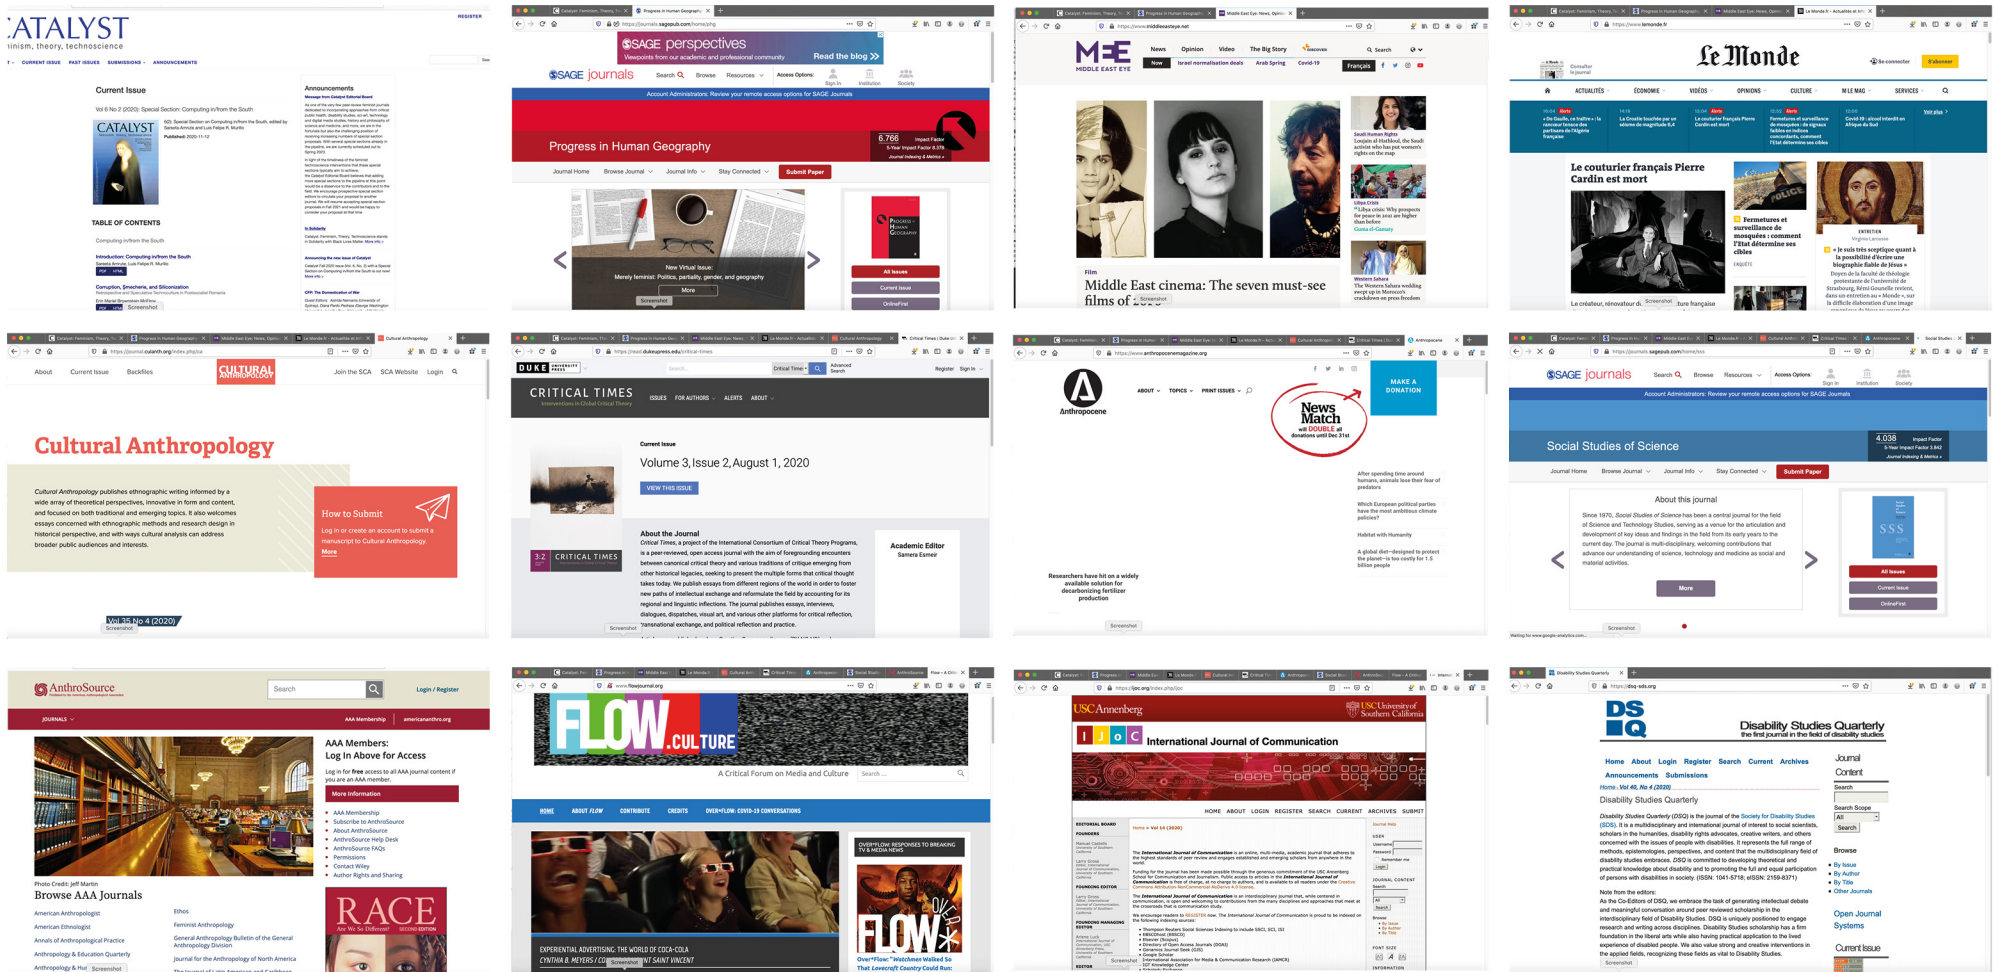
CATALYST
minism, theory, technoscience

REGISTER

CURRENT ISSUE PAST ISSUES SUBMISSIONS ANNOUNCEMENTS

Current Issue

Vol 6 No 2 (2020): Special Section: Computing in/from the South

CATALYST

TABLE OF CONTENTS

Computing in/from the South

Introduction: Computing in/from the South

Corruption, Smecherie, and Siliconization

Announcements

Screenshot

SAGE perspectives
Viewpoints from our academic and professional community
Read the blog

SAGE journals
Search Browse Resources Access Options:

Account Administrators: Review your remote access options for SAGE Journals

Progress in Human Geography

6.766 Impact Factor

Journal Home Browse Journal Journal Info Stay Connected Submit Paper

New Virtual Issue:
Merely feminist: Politics, partiality, gender, and geography
More

All Issues
Current Issue
OnlineFirst

Screenshot

ME MIDDLE EAST EYE
News Opinion Video The Big Story
Now Israel normalisation deals Arab Spring Covid-19
Français

Film
Middle East cinema: The seven must-see films of

Saudi Human Rights
Libya Crisis
Western Sahara

Screenshot

Le Monde

Se connecter S'abonner

ACTUALITÉS ÉCONOMIE VIDÉOS OPINIONS CULTURE M LE MAG SERVICES

Le couturier français Pierre Cardin est mort

Fermetures et surveillance de mosquées : comment l'Etat détermine ses cibles

ENTRETIEN

Screenshot

About Current Issue Backfiles
CULTURAL ANTHROPOLOGY
Join the SCA SCA Website Login

Cultural Anthropology

Cultural Anthropology publishes ethnographic writing informed by a wide array of theoretical perspectives, innovative in form and content, and focused on both traditional and emerging topics. It also welcomes essays concerned with ethnographic methods and research design in historical perspective, and with ways cultural analysis can address broader public audiences and interests.

How to Submit
Log in or create an account to submit a manuscript to Cultural Anthropology.
More

Vol 35 No 4 (2020)
Screenshot

DUKE UNIVERSITY PRESS
Register Sign in

CRITICAL TIMES
Interventions in Global Critical Theory
ISSUES FOR AUTHORS ALERTS ABOUT

Current Issue
Volume 3, Issue 2, August 1, 2020
VIEW THIS ISSUE

About the Journal
Critical Times, a project of the International Consortium of Critical Theory Programs, is a peer-reviewed, open access journal with the aim of foregrounding encounters between canonical critical theory and various traditions of critique emerging from other historical legacies, seeking to present the multiple forms that critical thought takes today. We publish essays from different regions of the world in order to foster new paths of intellectual exchange and reformulate the field by accounting for its regional and linguistic inflections. The journal publishes essays, interviews, dialogues, dispatches, visual art, and various other platforms for critical reflection, translational exchange, and political reflection and practice.

Academic Editor
Samera Esmeir

Screenshot

Anthropocene
ABOUT TOPICS PRINT ISSUES
MAKE A DONATION
News Match will DOUBLE all donations until Dec 31st

After spending time around humans, animals lose their fear of predators
Which European political parties have the most ambitious climate policies?
Habitat with Humanity
A global diet—designed to protect the planet—is too costly for 1.5 billion people

Researchers have hit on a widely available solution for decarbonizing fertilizer production

Screenshot

SAGE journals
Search Browse Resources Access Options:
Account Administrators: Review your remote access options for SAGE Journals

Social Studies of Science
4.038 Impact Factor

Journal Home Browse Journal Journal Info Stay Connected Submit Paper

About this journal
Since 1970, Social Studies of Science has been a central journal for the field of Science and Technology Studies, serving as a venue for the articulation and development of key ideas and findings in the field from its early years to the current day. The journal is multi-disciplinary, welcoming contributions that advance our understanding of science, technology and medicine as social and material activities.
More

All Issues
Current Issue
OnlineFirst

Screenshot

AnthroSource
Search
Login / Register
JOURNALS
AAA Membership americananthro.org

AAA Members:
Log In Above for Access
Log in for free access to all AAA journal content if you are an AAA member.
More Information

AAA Membership
Subscribe to AnthroSource
About AnthroSource
AnthroSource Help Desk
AnthroSource FAQs
Permissions
Contact Wiley
Author Rights and Sharing

Photo Credit: Jeff Martin
Browse AAA Journals
American Anthropologist
American Ethnologist
Annals of Anthropological Practice
Anthropology & Education Quarterly
Ethos
Feminist Anthropology
General Anthropology Bulletin of the General Anthropology Division
Journal for the Anthropology of North America

RACE
Are We So Different?

Screenshot

FLOW.CULTURE
A Critical Forum on Media and Culture
Search ...

HOME ABOUT FLOW CONTRIBUTE CREDITS OVER*FLOW: COVID-19 CONVERSATIONS

EXPERIENTIAL ADVERTISING: THE WORLD OF COCA-COLA
CYNTHIA B. MEYERS

OVER*FLOW: RESPONSES TO BREAKING TV & MEDIA NEWS

Screenshot

USC Annenberg
USC University of Southern California
I J o C International Journal of Communication

HOME ABOUT LOGIN REGISTER SEARCH CURRENT ARCHIVES SUBMIT

Home > Vol 14 (2020)

Screenshot

DS Q
Disability Studies Quarterly
the first journal in the field of disability studies

Home About Login Register Search Current Archives
Announcements Submissions
Home > Vol 40, No 4 (2020)
Disability Studies Quarterly

Journal Content
Search
Search Scope
All
Search
Browse
By Issue
By Author
By Title
Other Journals
Open Journal Systems
Current Issue

Screenshot